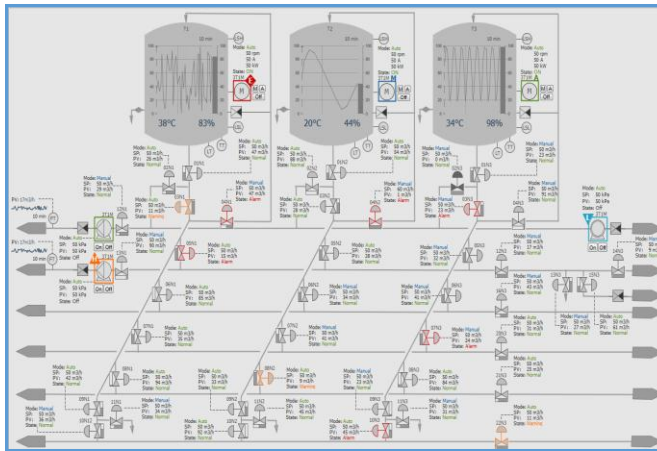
T1
10 min
38°C
83%
Mode: Auto
SP: 50 rpm
PV: 50 A
50 kW
State: On
M A
Off
T2
10 min
20°C
44%
Mode: Auto
SP: 50 rpm
50 A
50 kW
State: On
M A
Off
T3
10 min
34°C
98%
Mode: Auto
SP: 50 rpm
50 A
50 kW
State: ON
M A
Off
Mode: Auto
SP: 50 m3/h
PV: 47 m3/h
State: Normal
Mode: Auto
SP: 50 m3/h
PV: 28 m3/h
State: Normal
Mode: Auto
SP: 50 m3/h
PV: 66 m3/h
State: Normal
Mode: Auto
SP: 50 m3/h
PV: 54 m3/h
State: Normal
Mode: Auto
SP: 50 m3/h
PV: 0 m3/h
State: Normal
Mode: Auto
SP: 50 m3/h
PV: 23 m3/h
State: Normal
Mode: Manual
SP: 50 m3/h
PV: 21 m3/h
State: Normal
Mode: Auto
SP: 50 m3/h
PV: 40 m3/h
State: Alarm
Mode: Auto
SP: 50 m3/h
PV: 28 m3/h
State: Normal
Mode: Manual
SP: 50 m3/h
PV: 1 m3/h
State: Alarm
Mode: Auto
SP: 50 m3/h
PV: 23 m3/h
State: Alarm
Mode: Auto
SP: 50 m3/h
PV: 50 m3/h
State: Normal
Mode: Auto
SP: 50 kPa
PV: 50 kPa
State: Off
On Off
Mode: Auto
SP: 50 kPa
PV: 50 kPa
State: Off
On Off
Mode: Manual
SP: 50 m3/h
PV: 50 m3/h
State: Normal
Mode: Auto
SP: 50 m3/h
PV: 28 m3/h
State: Normal
Mode: Auto
SP: 50 m3/h
PV: 65 m3/h
State: Normal
Mode: Manual
SP: 50 m3/h
PV: 34 m3/h
State: Normal
Mode: Auto
SP: 50 m3/h
PV: 41 m3/h
State: Normal
Mode: Auto
SP: 50 m3/h
PV: 27 m3/h
State: Normal
Mode: Auto
SP: 50 m3/h
PV: 61 m3/h
State: Normal
Mode: Auto
SP: 50 m3/h
PV: 35 m3/h
State: Normal
Mode: Manual
SP: 50 m3/h
PV: 45 m3/h
State: Normal
Mode: Auto
SP: 50 m3/h
PV: 24 m3/h
State: Alarm
Mode: Auto
SP: 50 m3/h
PV: 42 m3/h
State: Normal
Mode: Auto
SP: 50 m3/h
PV: 94 m3/h
State: Normal
Mode: Auto
SP: 50 m3/h
PV: 9 m3/h
State: Normal
Mode: Manual
SP: 50 m3/h
PV: 23 m3/h
State: Normal
Mode: Auto
SP: 50 m3/h
PV: 84 m3/h
State: Normal
Mode: Manual
SP: 50 m3/h
PV: 36 m3/h
State: Normal
Mode: Manual
SP: 50 m3/h
PV: 34 m3/h
State: Normal
Mode: Auto
SP: 50 m3/h
PV: 32 m3/h
State: Normal
Mode: Auto
SP: 50 m3/h
PV: 46 m3/h
State: Normal
Mode: Auto
SP: 50 m3/h
PV: 41 m3/h
State: Alarm
Mode: Auto
SP: 50 m3/h
PV: 31 m3/h
State: Normal
Mode: Auto
SP: 50 m3/h
PV: 50 m3/h
State: Normal
Mode: Auto
SP: 50 m3/h
PV: 50 m3/h
State: Warning
Mode: Auto
SP: 50 kPa
PV: 9 m3/h
State: Normal
On Off